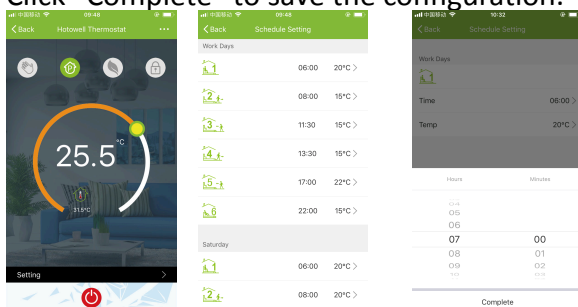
Click "Complete" to save the configuration.

中国移动 09:48
Back Hotowell Thermostat ···
25.5 °C
31.5°C
Setting >

中国移动 09:48
Back Schedule Setting
Work Days
1 06:00 20°C >
2 08:00 15°C >
3 11:30 15°C >
4 13:30 15°C >
5 17:00 22°C >
6 22:00 15°C >
Saturday
1 06:00 20°C >
2 08:00 20°C >

中国移动 10:32
Back Schedule Setting
Work Days
Time 06:00 >
Temp 20°C >
Hours Minutes
04
05
06
07 00
08 01
09 02
Complete